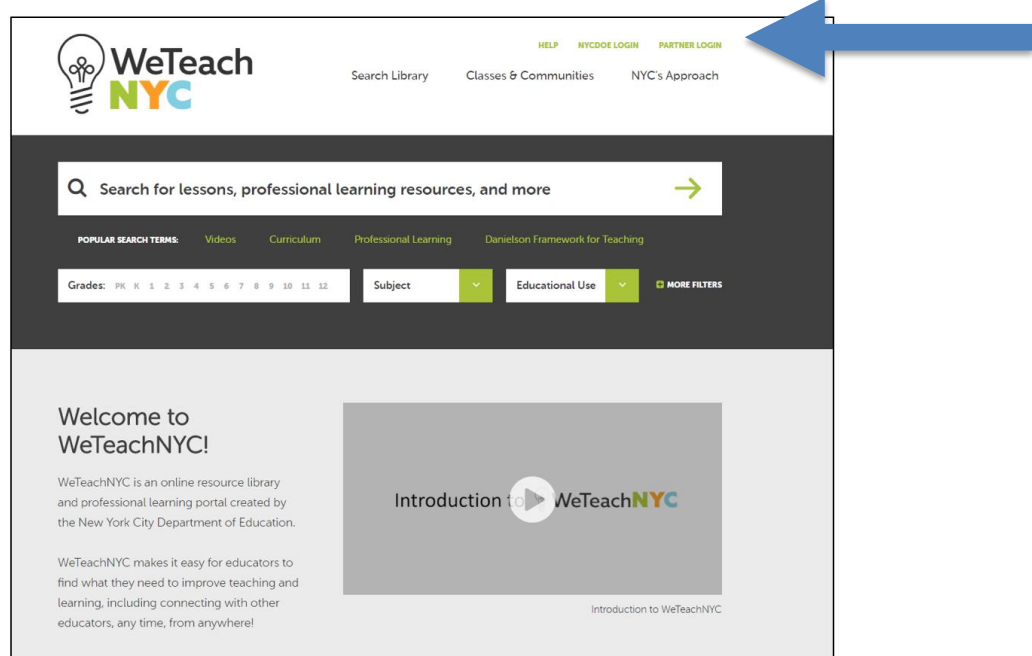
WeTeach NYC

HELP NYCDOE LOGIN PARTNER LOGIN

Search Library Classes & Communities NYC's Approach

Search for lessons, professional learning resources, and more

POPULAR SEARCH TERMS: Videos Curriculum Professional Learning Danielson Framework for Teaching

Grades: PK K 1 2 3 4 5 6 7 8 9 10 11 12

Subject

Educational Use

MORE FILTERS

Welcome to WeTeachNYC!

WeTeachNYC is an online resource library and professional learning portal created by the New York City Department of Education.

WeTeachNYC makes it easy for educators to find what they need to improve teaching and learning, including connecting with other educators, any time, from anywhere!

Introduction to WeTeachNYC

Introduction to WeTeachNYC